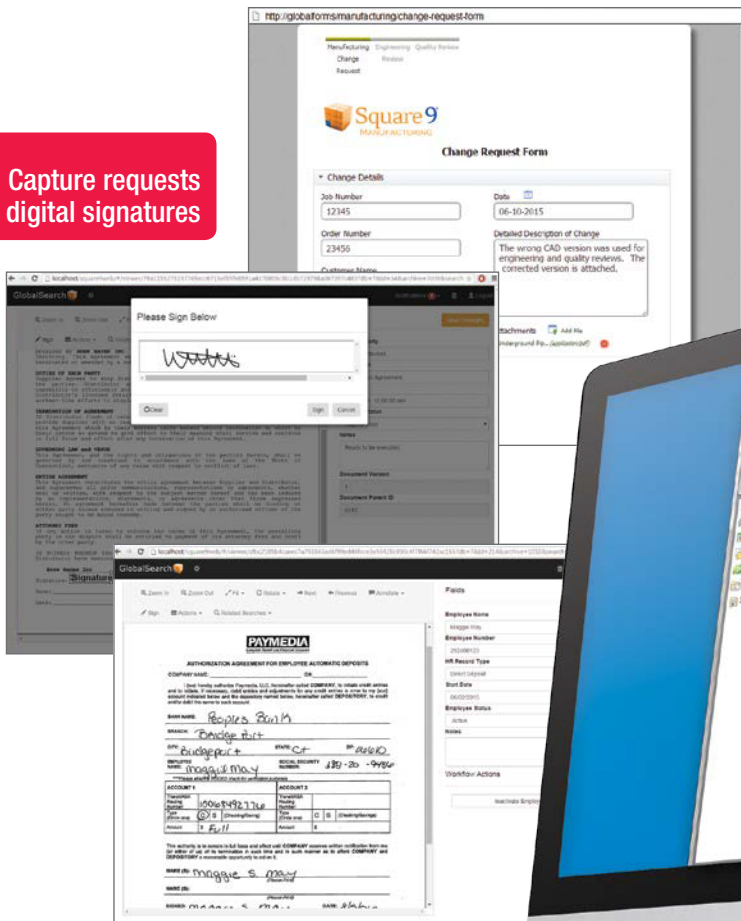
Capture requests digital signatures

http://globalforms/manufacturing/change-request-form

Manufacturing Change Request
Engineering Review
Quality Review

Square 9 MANUFACTURING

Change Request Form

Change Details

Job Number
12345

Date
06-10-2015

Order Number
23456

Detailed Description of Change
The wrong CAD version was used for engineering and quality reviews. The corrected version is attached.

Customer Name

Attachments
Add file
Underground Po... (application/pdf)

GlobalSearch

Please Sign Below

Clear
Sign
Cancel

Document Version
Document Parent ID

Signature

GlobalSearch

Zoom In
Zoom Out
Fit
Rotate
Next
Previous
Annotate
Sign
Actions
Related Searches

Fields

Employee Name
Maggie May
Employee Number
HR Record Type
Direct Deposit
Start Date
06/02/2015
Employee Status
Active
Notes

Workflow Actions

Inactivate Employee

PAYMEDIA

AUTHORIZATION AGREEMENT FOR EMPLOYEE AUTOMATIC DEPOSITS

COMPANY NAME:

BANK NAME: Peoples Bank
BRANCH: Bridge Port
CITY: Bridgeport
STATE: CT
ZIP: 06610
EMPLOYEE NAME: Maggie May
SOCIAL SECURITY NUMBER: 830-20-9486

ACCOUNT 1
ACCOUNT 2
Transit/ABA Routing Number: 150684927760
Type (Circle one) C S (Checking/Savings)
Amount $ Full

NAME (S): Maggie S. May
NAME (S):
SIGNED:
DATE: